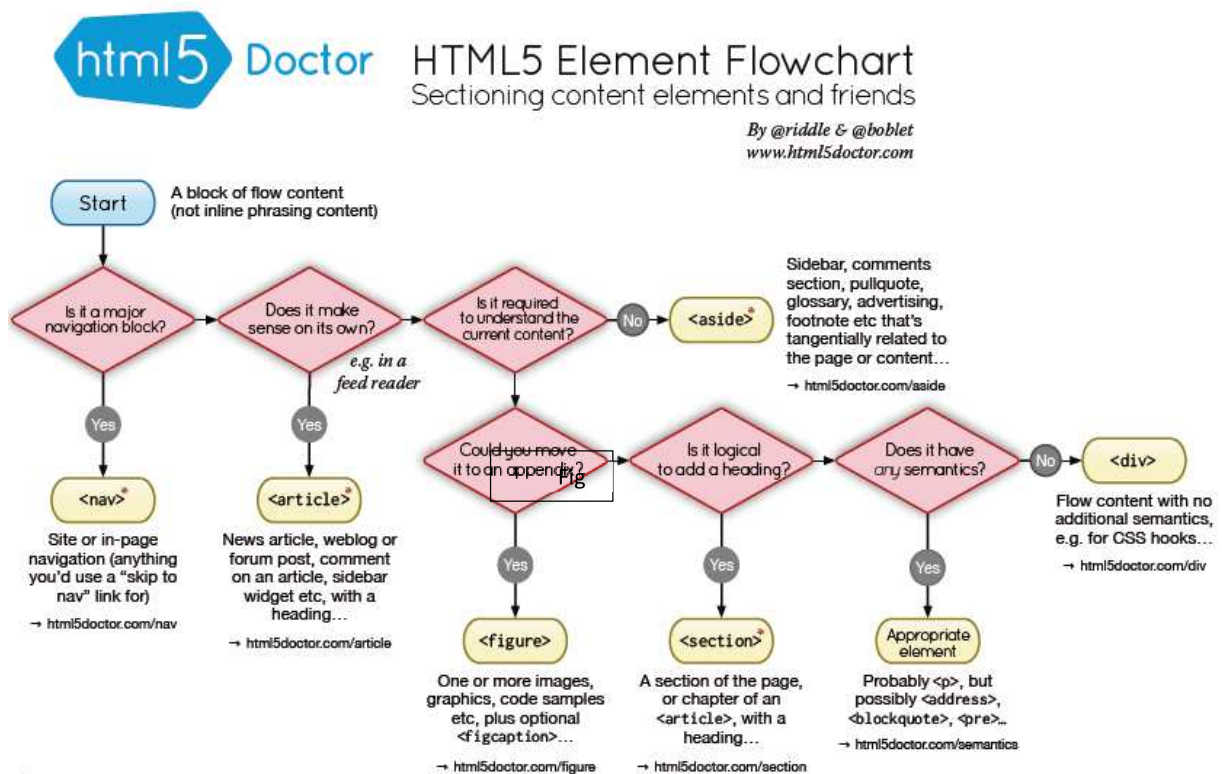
html5 Doctor

HTML5 Element Flowchart
Sectioning content elements and friends

By @riddle & @boblet
www.html5doctor.com

Start

A block of flow content (not inline phrasing content)

Is it a major navigation block?

Does it make sense on its own?

e.g. in a feed reader

Is it required to understand the current content?

No

<aside>

Sidebar, comments section, pullquote, glossary, advertising, footnote etc that's tangentially related to the page or content…

→ html5doctor.com/aside

Yes

Yes

Could you move it to an appendix?

Fig

Is it logical to add a heading?

Does it have *any* semantics?

No

<div>

Flow content with no additional semantics, e.g. for CSS hooks…

→ html5doctor.com/div

<nav>

Site or in-page navigation (anything you'd use a "skip to nav" link for)

→ html5doctor.com/nav

<article>

News article, weblog or forum post, comment on an article, sidebar widget etc, with a heading…

→ html5doctor.com/article

Yes

Yes

Yes

<figure>

One or more images, graphics, code samples etc, plus optional <figcaption>…

→ html5doctor.com/figure

<section>

A section of the page, or chapter of an <article>, with a heading…

→ html5doctor.com/section

Appropriate element

Probably <p>, but possibly <address>, <blockquote>, <pre>…

→ html5doctor.com/semantics